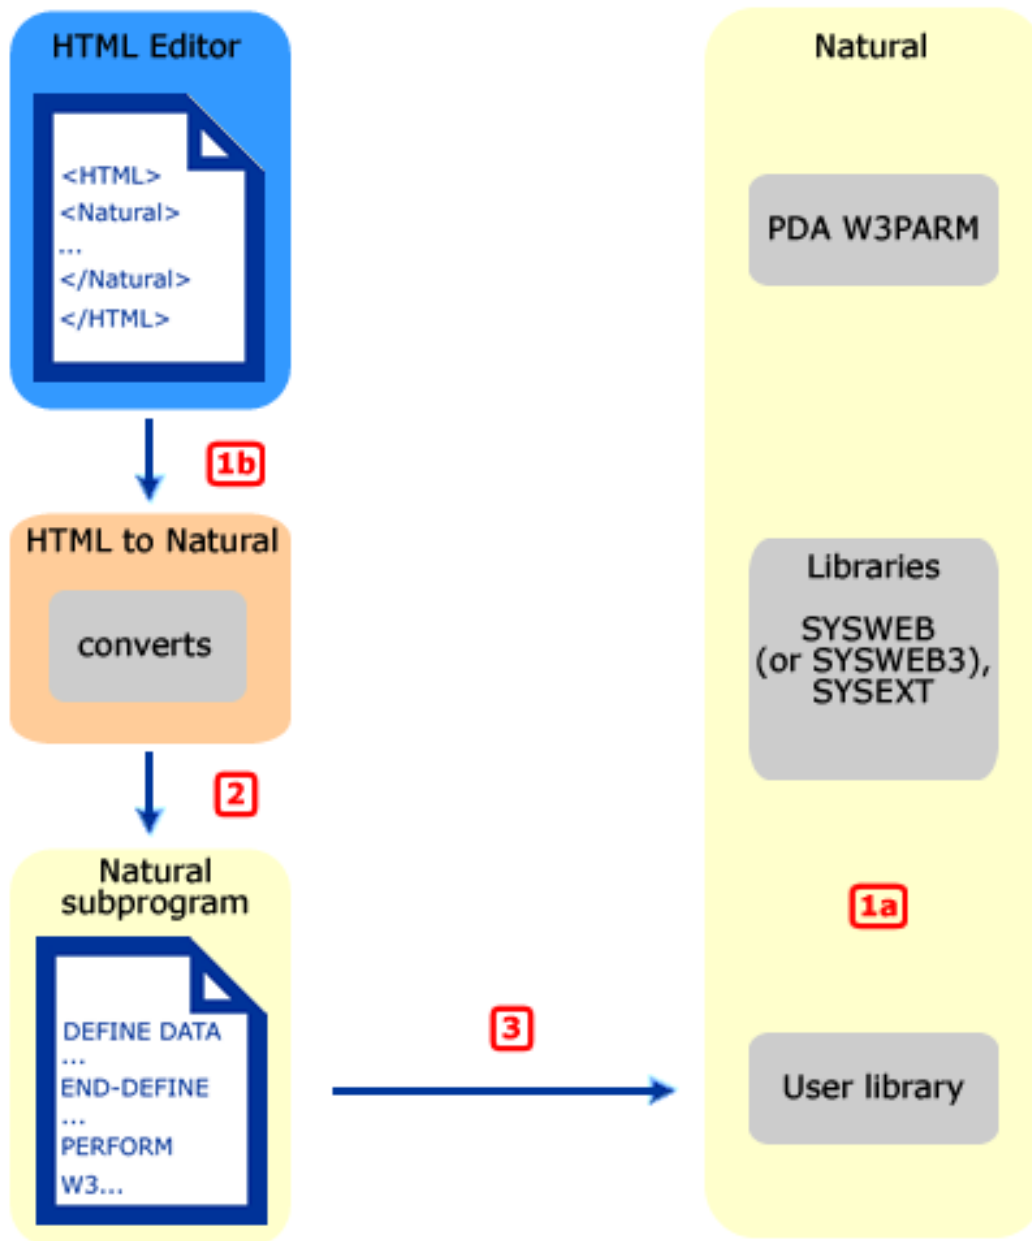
HTML Editor

<HTML>
<Natural>
...
</Natural>
</HTML>

1b

HTML to Natural

converts

2

Natural subprogram

DEFINE DATA
...
END-DEFINE
...
PERFORM
W3...

3

Natural

PDA W3PARM

Libraries

SYSWEB (or SYSWEB3), SYSEXT

1a

User library